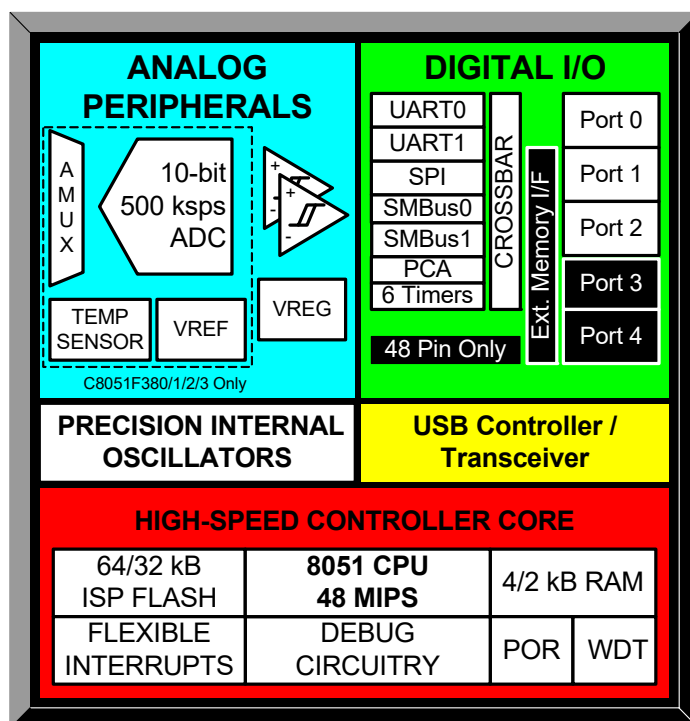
ANALOG PERIPHERALS

AMUX

10-bit 500 ksps ADC

+
-
+
-

TEMP SENSOR

VREF

VREG

C8051F380/1/2/3 Only

DIGITAL I/O

UART0
UART1
SPI
SMBus0
SMBus1
PCA
6 Timers

CROSSBAR

Ext. Memory I/F

Port 0
Port 1
Port 2
Port 3
Port 4

48 Pin Only

PRECISION INTERNAL OSCILLATORS

USB Controller / Transceiver

HIGH-SPEED CONTROLLER CORE

| 64/32 kB ISP FLASH | 8051 CPU 48 MIPS | 4/2 kB RAM | |
|---|---|---|---|
| FLEXIBLE INTERRUPTS | DEBUG CIRCUITRY | POR | WDT |